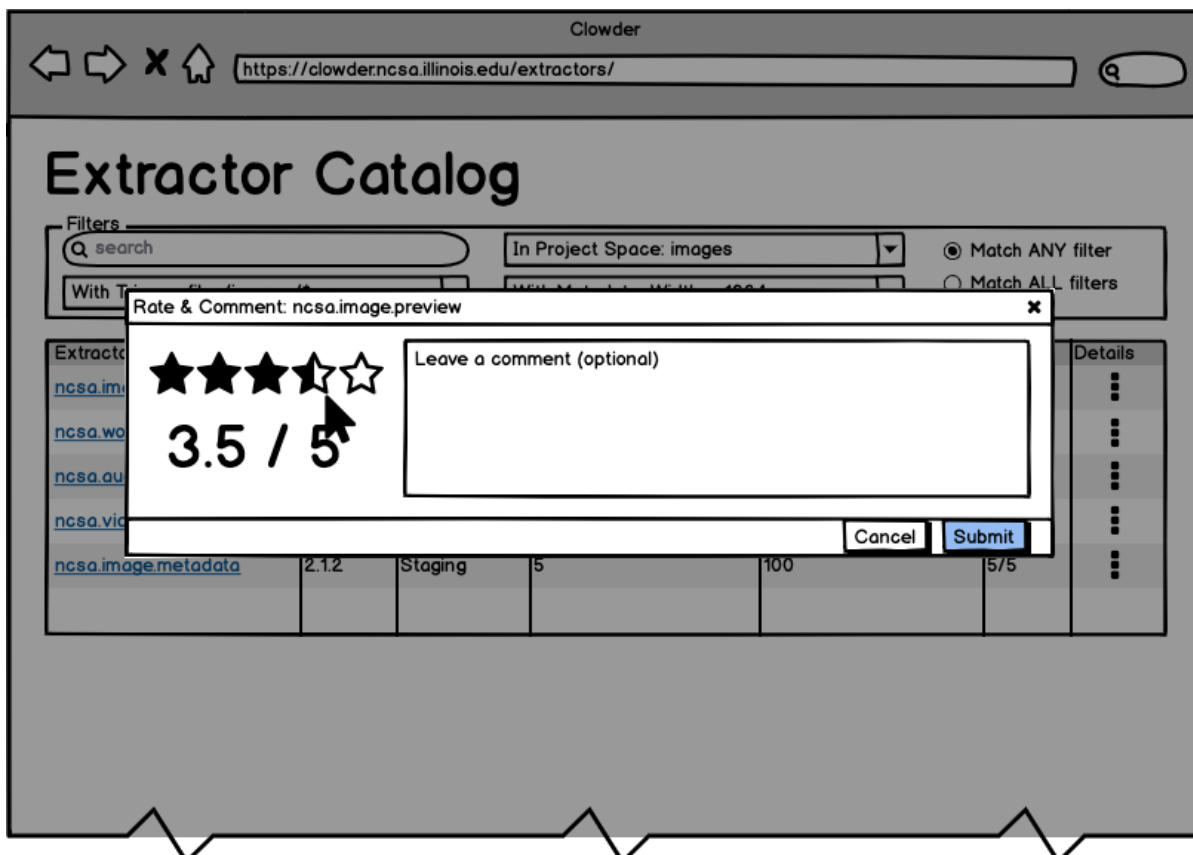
Clowder

https://clowder.ncsa.illinois.edu/extractors/

Extractor Catalog

Filters

search

In Project Space: images

Match ANY filter

Match ALL filters

With T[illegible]

Rate & Comment: ncsa.image.preview

3.5 / 5

Leave a comment (optional)

Cancel Submit

| Extracto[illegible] | | | | | | Details |
|---|---|---|---|---|---|---|
| ncsa.im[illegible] | | | | | | |
| ncsa.wo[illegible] | | | | | | |
| ncsa.au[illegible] | | | | | | |
| ncsa.vi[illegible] | | | | | | |
| ncsa.image.metadata | 2.1.2 | Staging | 5 | 100 | 5/5 | |